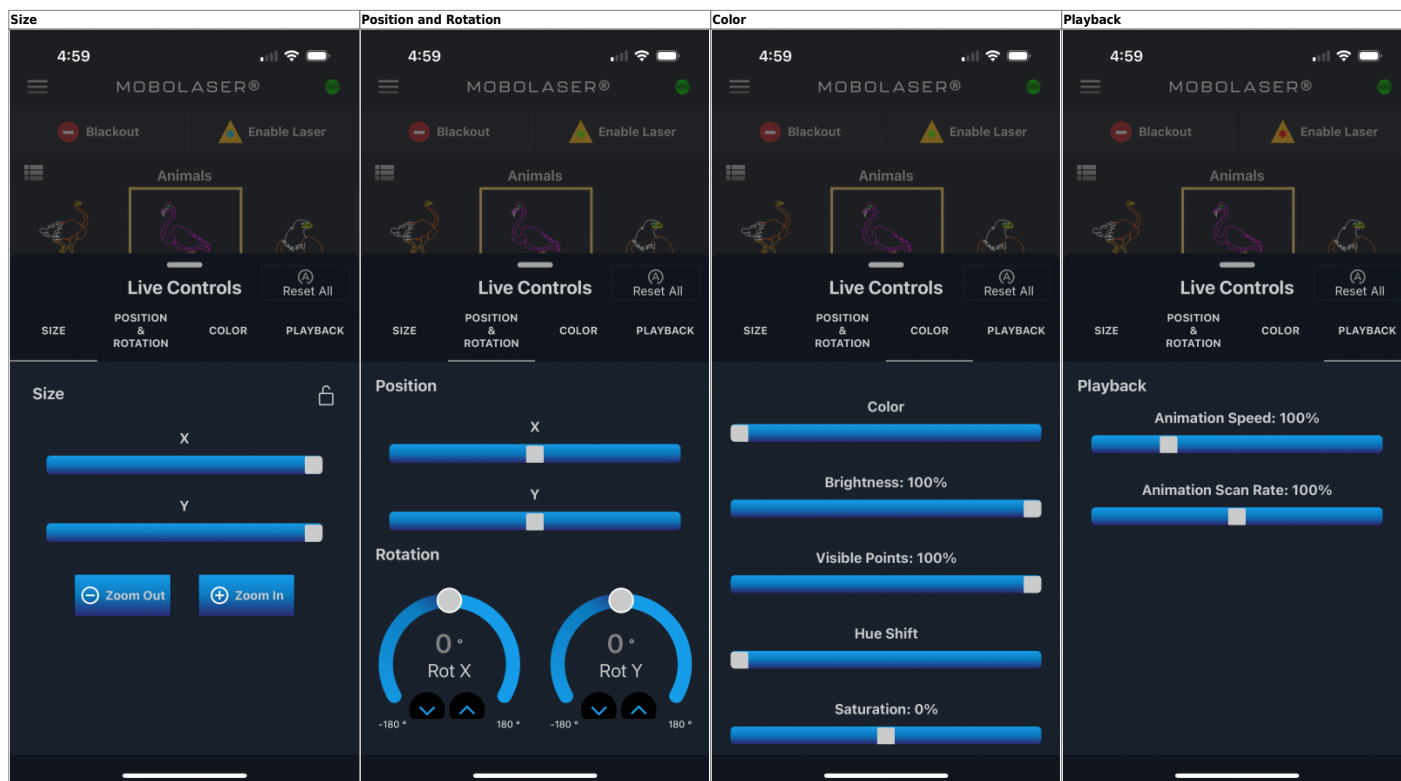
| Size | Position and Rotation | Color | Playback |
|---|---|---|---|
| 4:59 MOBOLASER® Blackout Enable Laser Animals Live Controls Reset All SIZE POSITION & ROTATION COLOR PLAYBACK Size X Y Zoom Out Zoom In | 4:59 MOBOLASER® Blackout Enable Laser Animals Live Controls Reset All SIZE POSITION & ROTATION COLOR PLAYBACK Position X Y Rotation 0 ° Rot X -180 ° 180 ° 0 ° Rot Y -180 ° 180 ° | 4:59 MOBOLASER® Blackout Enable Laser Animals Live Controls Reset All SIZE POSITION & ROTATION COLOR PLAYBACK Color Brightness: 100% Visible Points: 100% Hue Shift Saturation: 0% | 4:59 MOBOLASER® Blackout Enable Laser Animals Live Controls Reset All SIZE POSITION & ROTATION COLOR PLAYBACK Playback Animation Speed: 100% Animation Scan Rate: 100% |